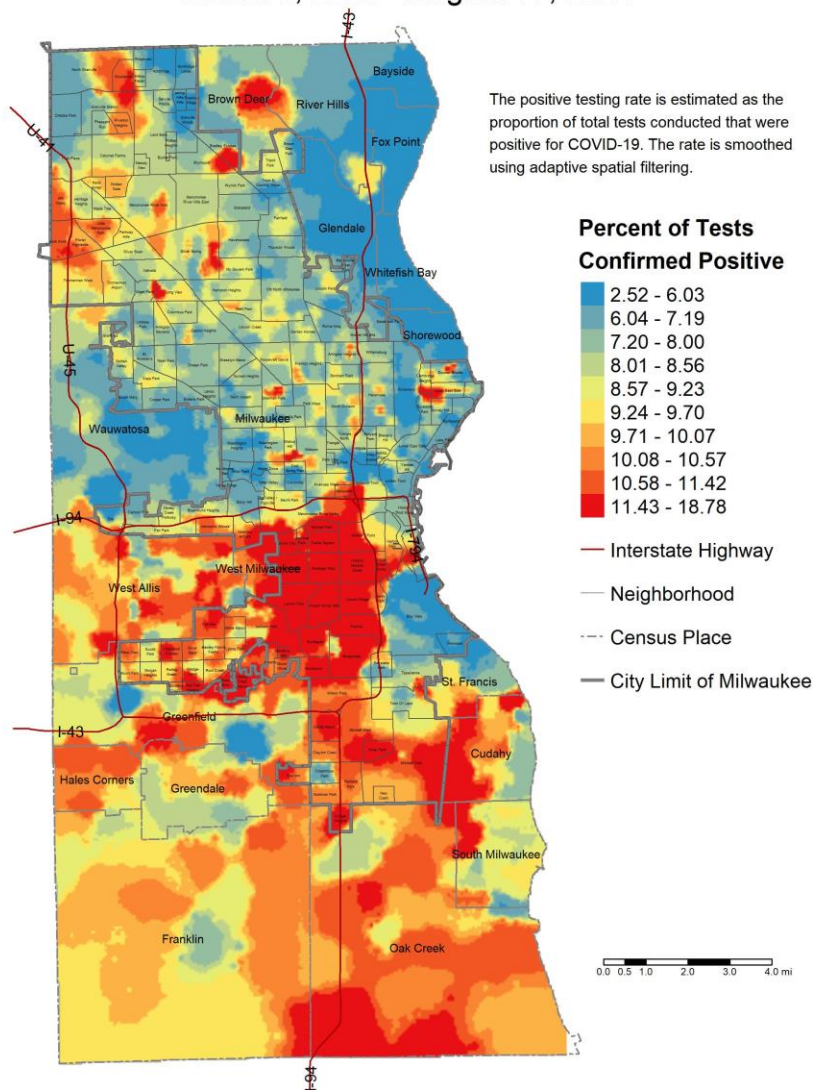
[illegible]

I-43

Bayside

Brown Deer

River Hills

U-41

Fox Point

Glendale

Whitefish Bay

Shorewood

U-45

Wauwatosa

Milwaukee

I-94

I-794

West Milwaukee

West Allis

St. Francis

I-43

Greenfield

Cudahy

Hales Corners

Greendale

South Milwaukee

Franklin

Oak Creek

I-94

The positive testing rate is estimated as the proportion of total tests conducted that were positive for COVID-19. The rate is smoothed using adaptive spatial filtering.

Percent of Tests Confirmed Positive

2.52 - 6.03
6.04 - 7.19
7.20 - 8.00
8.01 - 8.56
8.57 - 9.23
9.24 - 9.70
9.71 - 10.07
10.08 - 10.57
10.58 - 11.42
11.43 - 18.78

Interstate Highway

Neighborhood

Census Place

City Limit of Milwaukee

0.0 0.5 1.0 2.0 3.0 4.0 mi